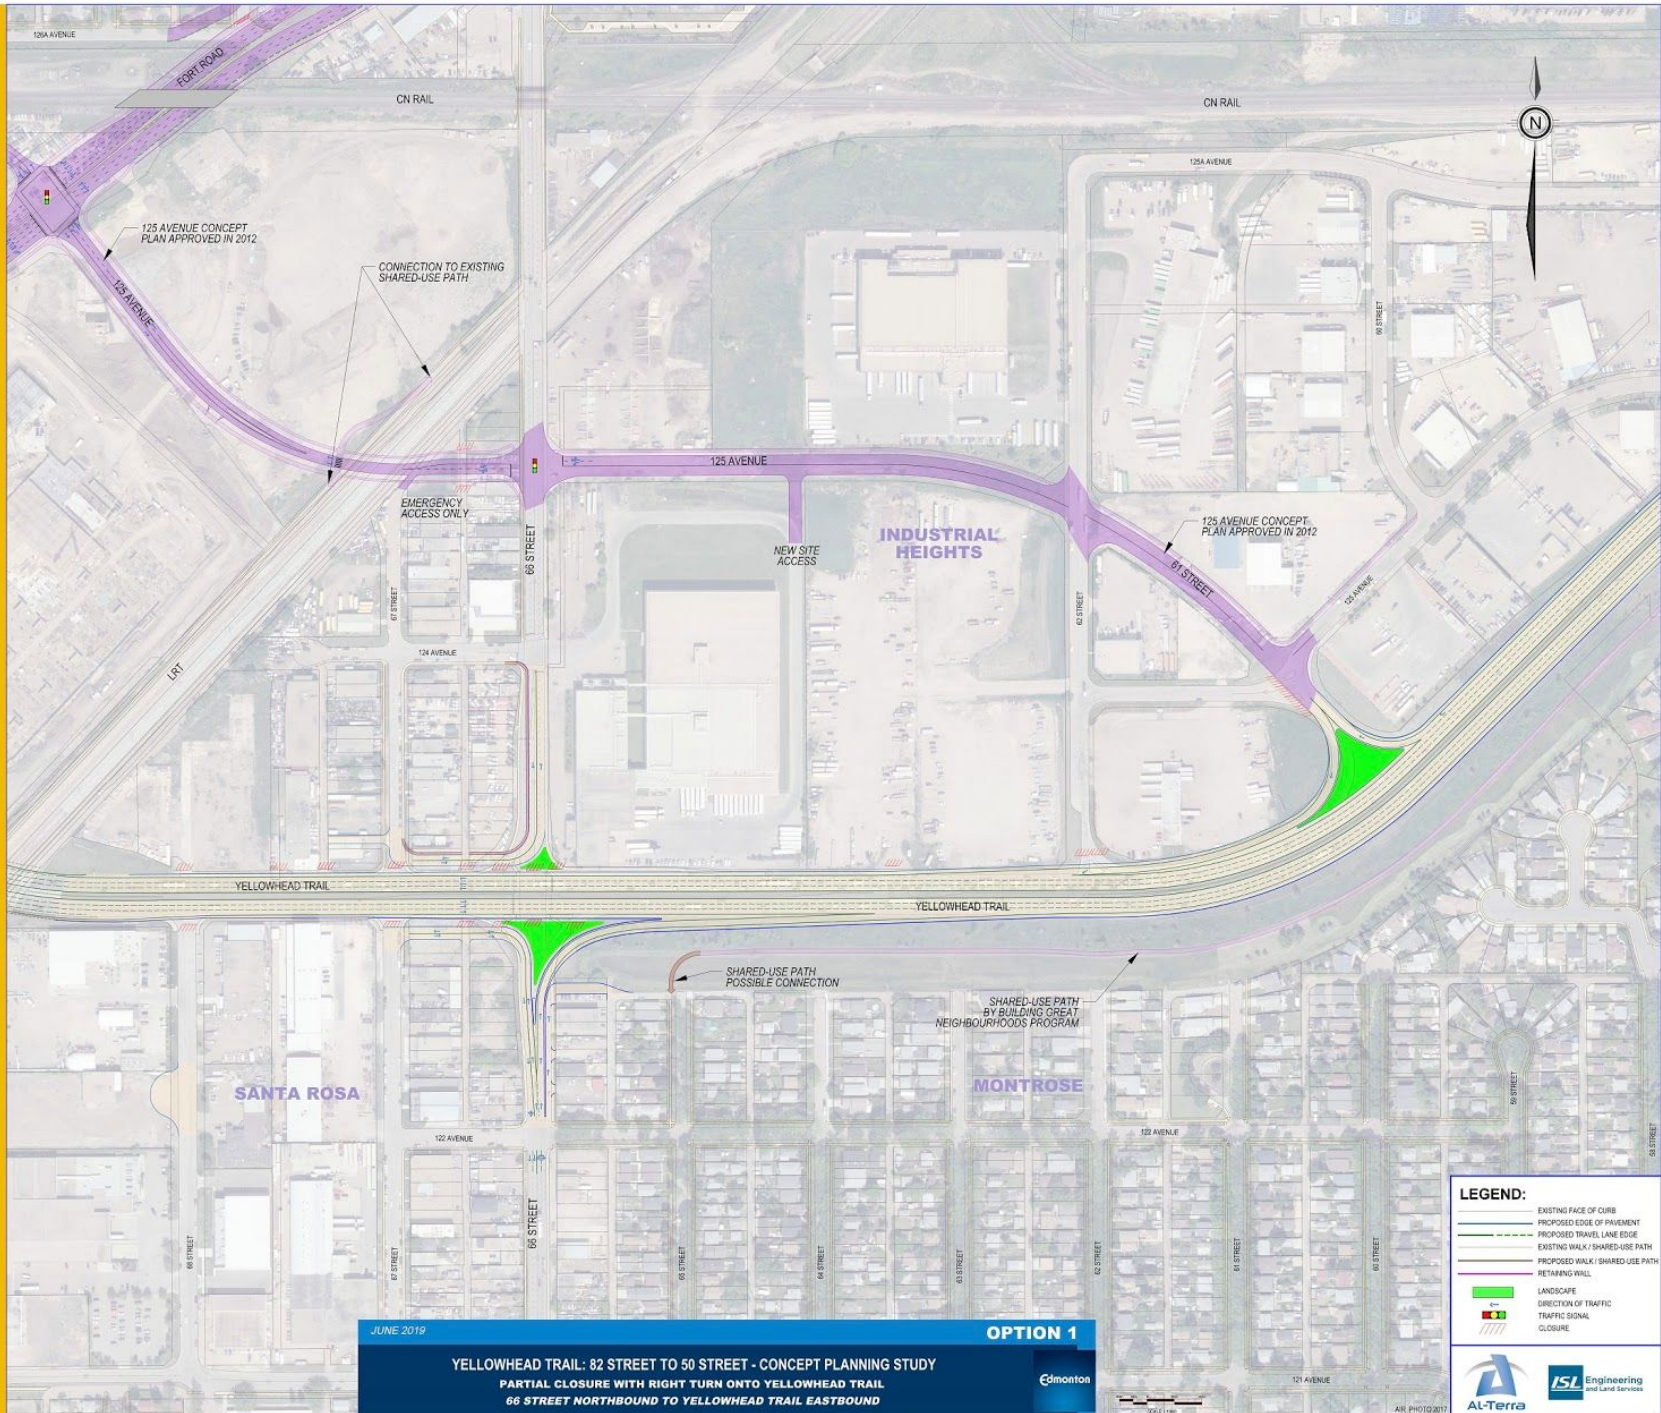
126A AVENUE

FORT ROAD

CN RAIL

CN RAIL

N

125A AVENUE

125 AVENUE CONCEPT PLAN APPROVED IN 2012

CONNECTION TO EXISTING SHARED-USE PATH

125 AVENUE

66 STREET

125 AVENUE

EMERGENCY ACCESS ONLY

66 STREET

NEW SITE ACCESS

INDUSTRIAL HEIGHTS

125 AVENUE CONCEPT PLAN APPROVED IN 2012

61 STREET

125 AVENUE

62 STREET

67 STREET

124 AVENUE

LRT

YELLOWHEAD TRAIL

YELLOWHEAD TRAIL

SHARED-USE PATH POSSIBLE CONNECTION

SHARED-USE PATH BY BUILDING GREAT NEIGHBOURHOODS PROGRAM

SANTA ROSA

MONTROSE

122 AVENUE

122 AVENUE

59 STREET

58 STREET

68 STREET

67 STREET

66 STREET

65 STREET

64 STREET

63 STREET

62 STREET

61 STREET

60 STREET

121 AVENUE

LEGEND:
EXISTING FACE OF CURB
PROPOSED EDGE OF PAVEMENT
PROPOSED TRAVEL LANE EDGE
EXISTING WALK / SHARED-USE PATH
PROPOSED WALK / SHARED USE PATH
RETAINING WALL
LANDSCAPE
DIRECTION OF TRAFFIC
TRAFFIC SIGNAL
CLOSURE

JUNE 2019

OPTION 1

YELLOWHEAD TRAIL: 82 STREET TO 50 STREET - CONCEPT PLANNING STUDY
PARTIAL CLOSURE WITH RIGHT TURN ONTO YELLOWHEAD TRAIL
66 STREET NORTHBOUND TO YELLOWHEAD TRAIL EASTBOUND

Edmonton

AIR PHOTO 2017

Al-Terra

ISL Engineering and Land Services